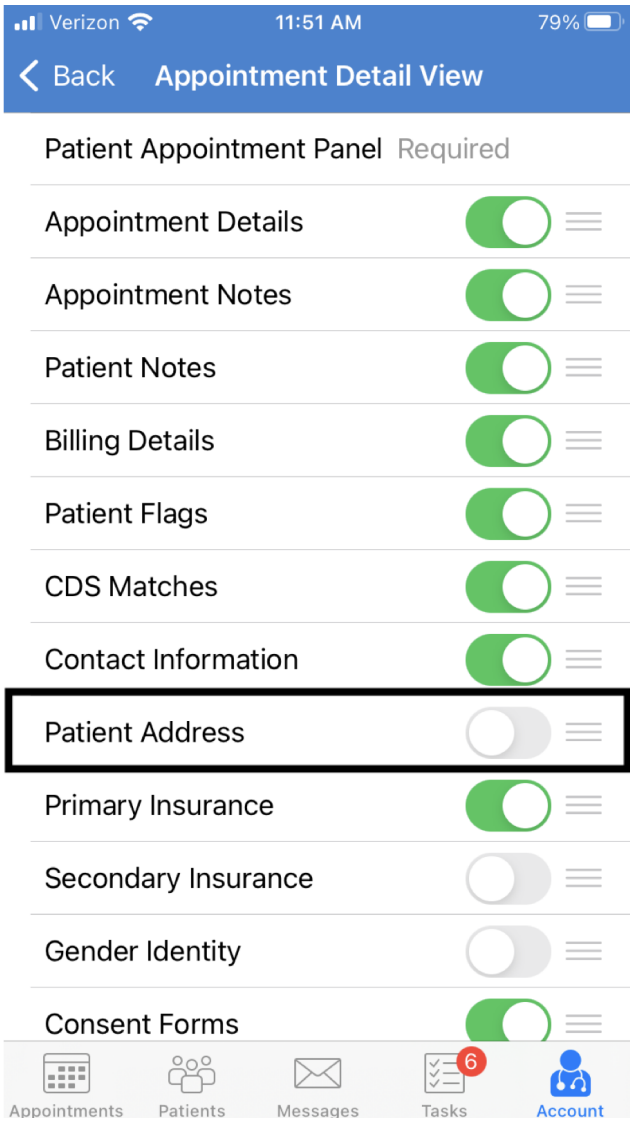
Verizon 11:51 AM 79%

Back Appointment Detail View

Patient Appointment Panel Required

Appointment Details

Appointment Notes

Patient Notes

Billing Details

Patient Flags

CDS Matches

Contact Information

Patient Address

Primary Insurance

Secondary Insurance

Gender Identity

Consent Forms

Appointments Patients Messages 6 Tasks Account